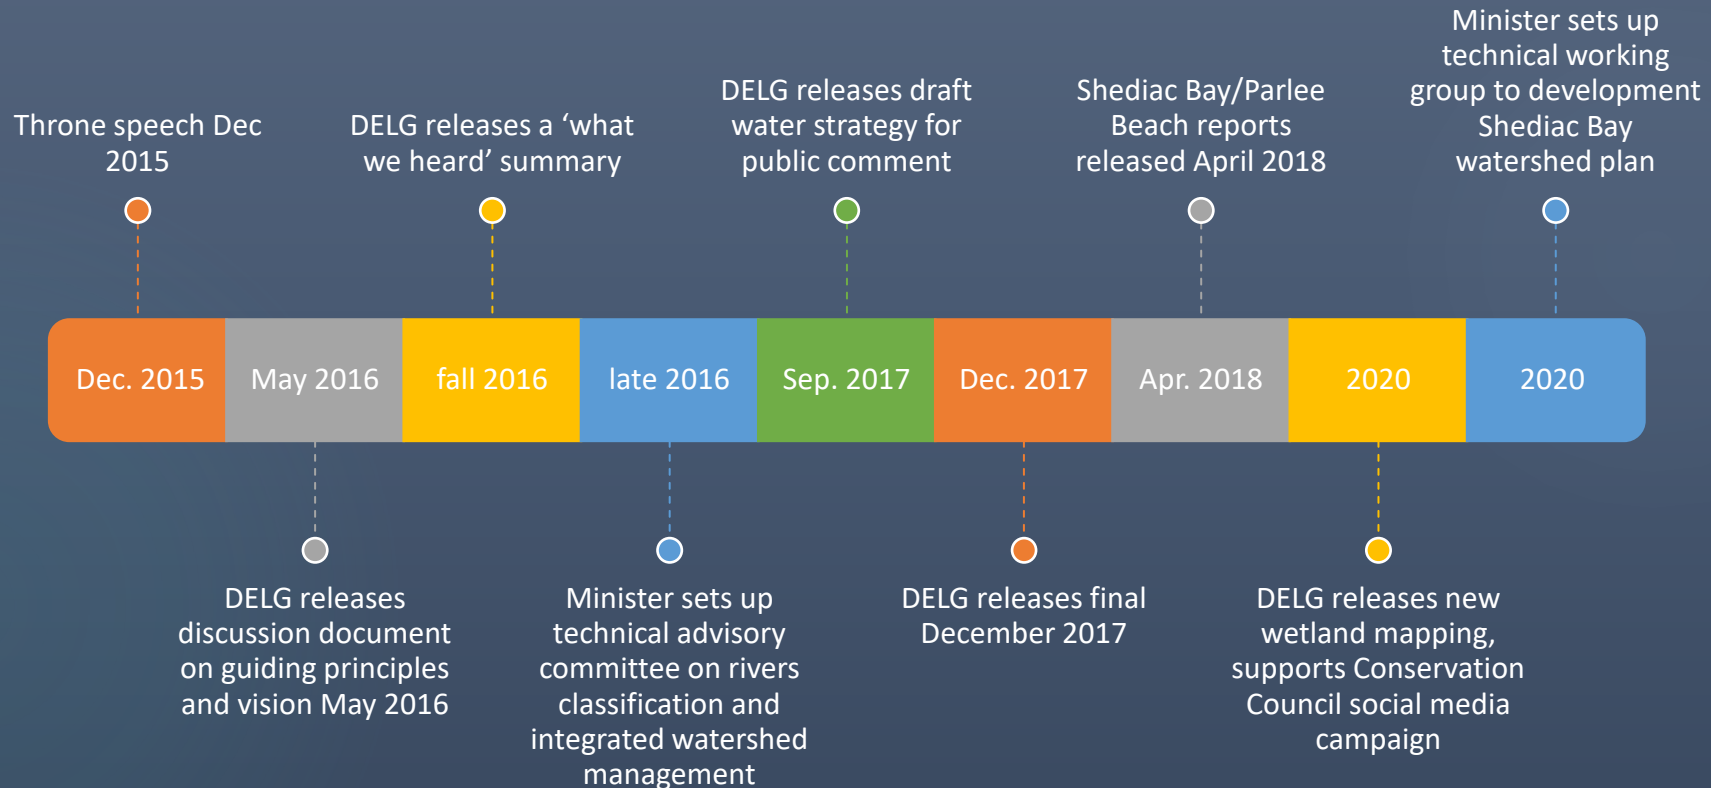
Throne speech Dec 2015

DELG releases a ‘what we heard’ summary

DELG releases draft water strategy for public comment

Shediac Bay/Parlee Beach reports released April 2018

Minister sets up technical working group to development Shediac Bay watershed plan

Dec. 2015 | May 2016 | fall 2016 | late 2016 | Sep. 2017 | Dec. 2017 | Apr. 2018 | 2020 | 2020

DELG releases discussion document on guiding principles and vision May 2016

Minister sets up technical advisory committee on rivers classification and integrated watershed management

DELG releases final December 2017

DELG releases new wetland mapping, supports Conservation Council social media campaign